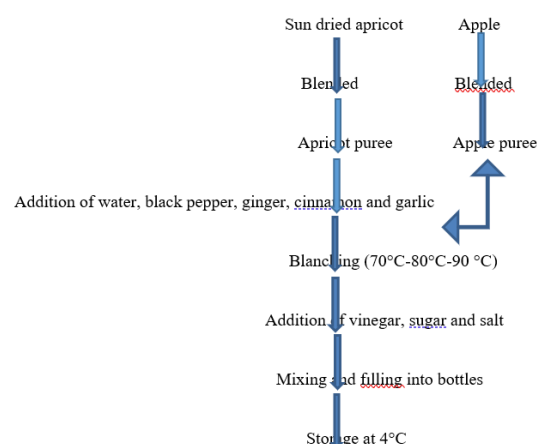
Sun dried apricot

Blended

Apricot puree

Addition of water, black pepper, ginger, cinnamon and garlic

Blanching (70°C-80°C-90 °C)

Addition of vinegar, sugar and salt

Mixing and filling into bottles

Storage at 4°C

Apple

Blended

Apple puree